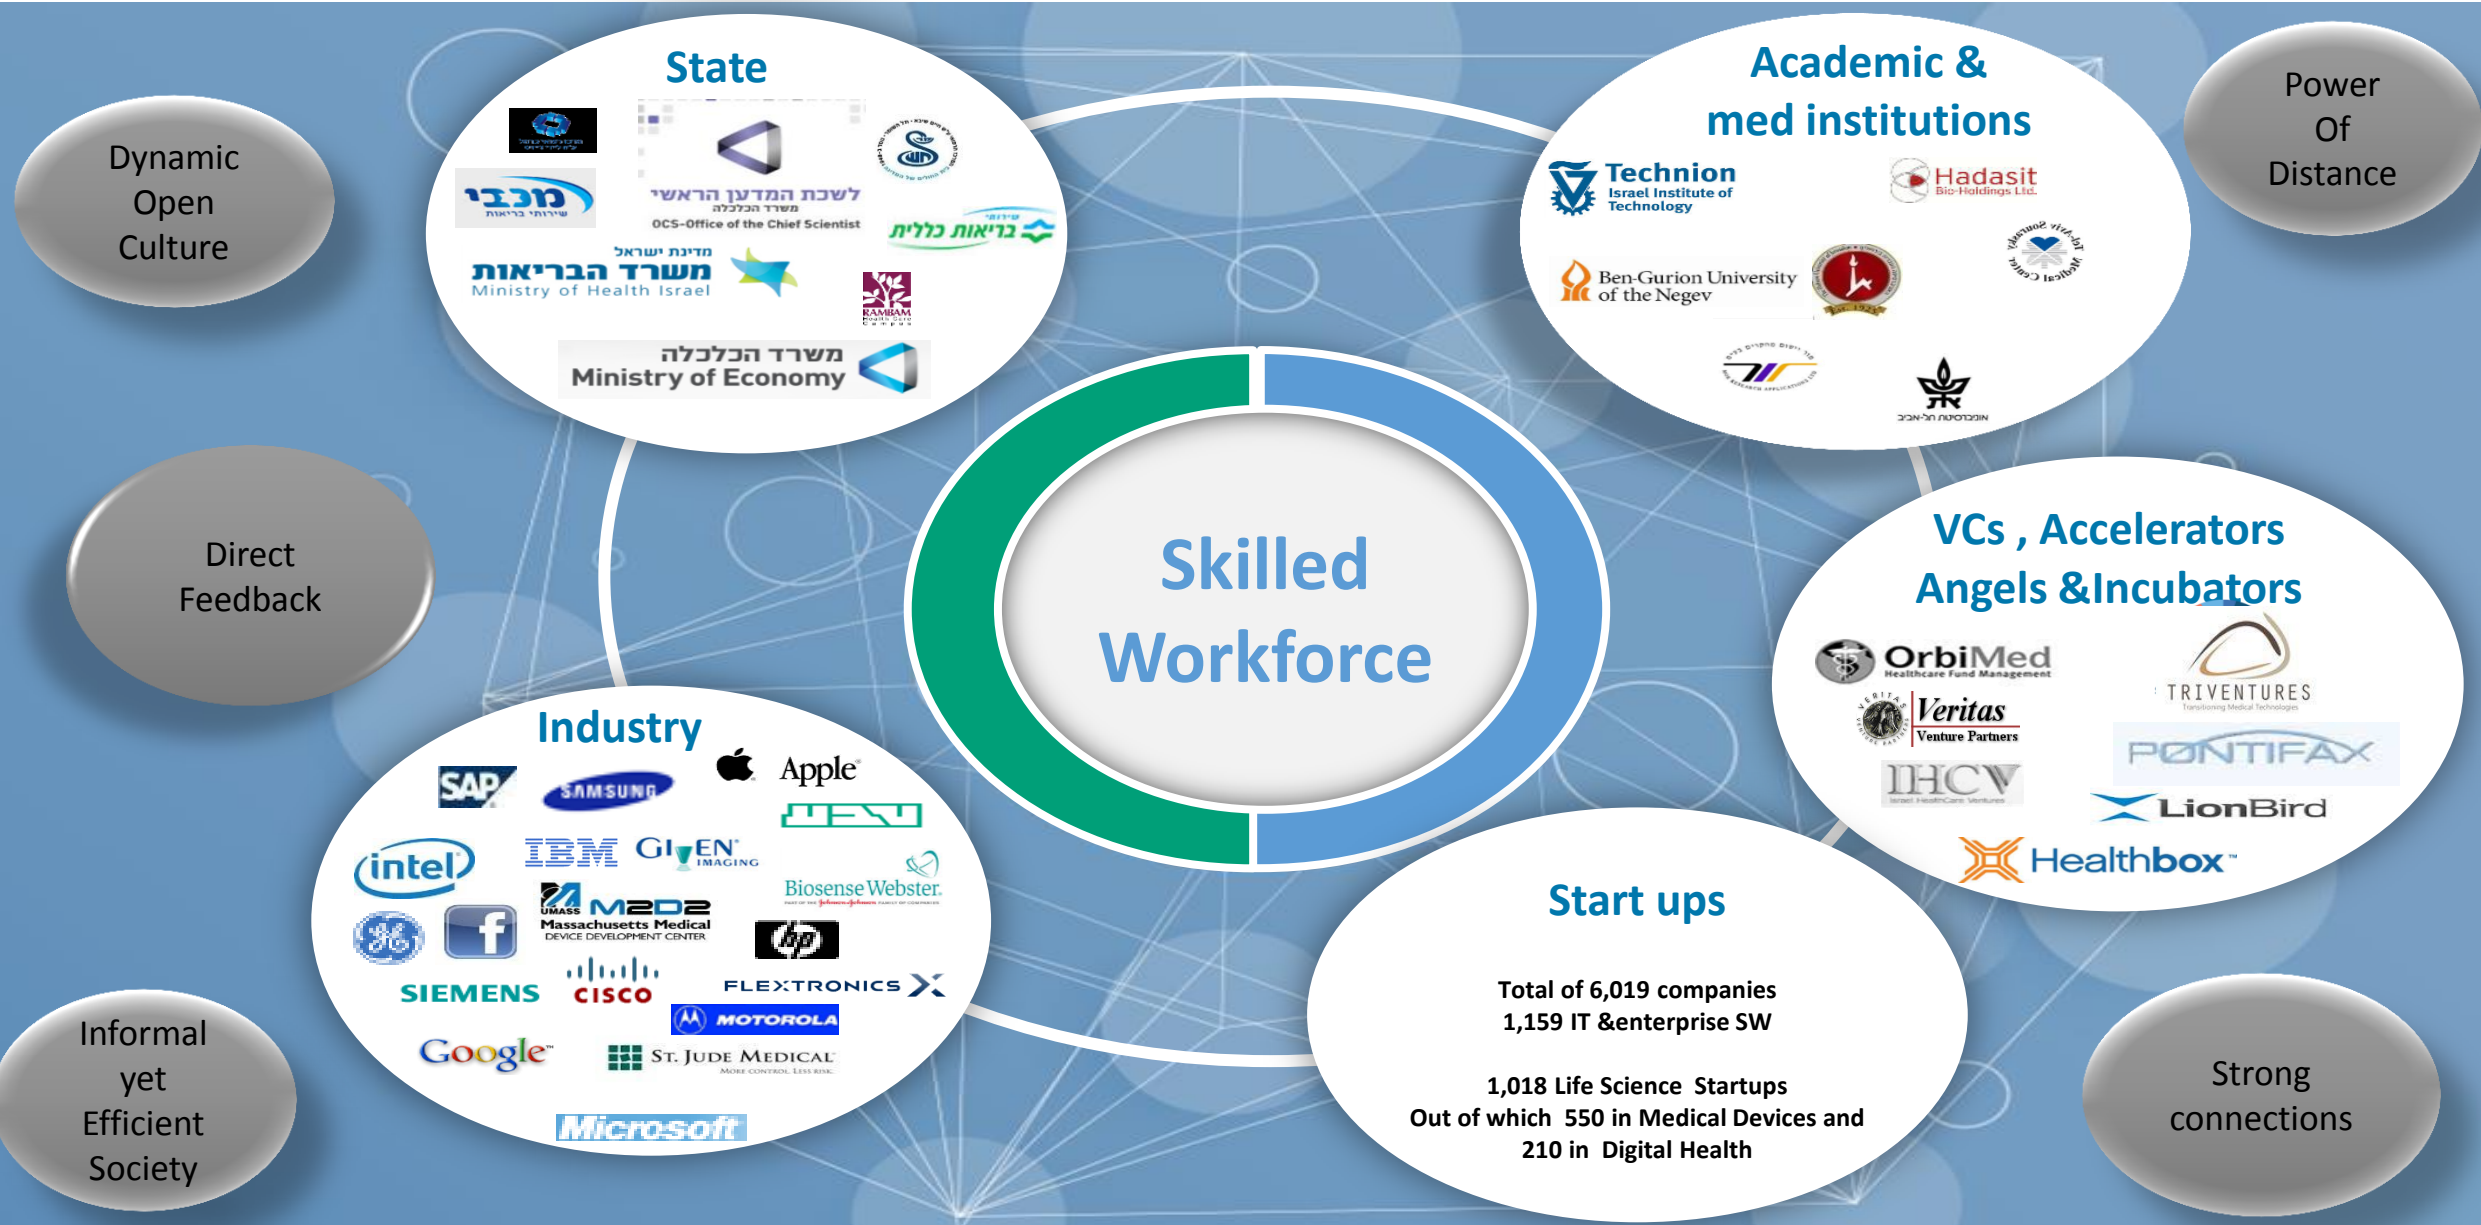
Dynamic Open Culture

State

מכבי
שירותי בריאות

לשכת המדען הראשי
משרד הכלכלה
OCS-Office of the Chief Scientist

כללית בריאות

מדינת ישראל
משרד הבריאות
Ministry of Health Israel

RAMBAM

משרד הכלכלה
Ministry of Economy

Academic & med institutions

Technion
Israel Institute of Technology

Hadasit
Bio-Holdings Ltd.

Ben-Gurion University of the Negev

אוניברסיטת תל-אביב

Power Of Distance

Direct Feedback

Skilled Workforce

VCs , Accelerators Angels &Incubators

OrbiMed
Healthcare Fund Management

TRIVENTURES

Veritas
Venture Partners

PONTIFAX

IHCV

LionBird

Healthbox

Industry

SAP

SAMSUNG

Apple

intel

IBM

GIVEN IMAGING

M2D2
Massachusetts Medical Device Development Center

Biosense Webster

hp

SIEMENS

CISCO

FLEXTRONICS

MOTOROLA

Google

St. Jude Medical

Microsoft

Start ups

Total of 6,019 companies
1,159 IT &enterprise SW

1,018 Life Science Startups
Out of which 550 in Medical Devices and 210 in Digital Health

Informal yet Efficient Society

Strong connections